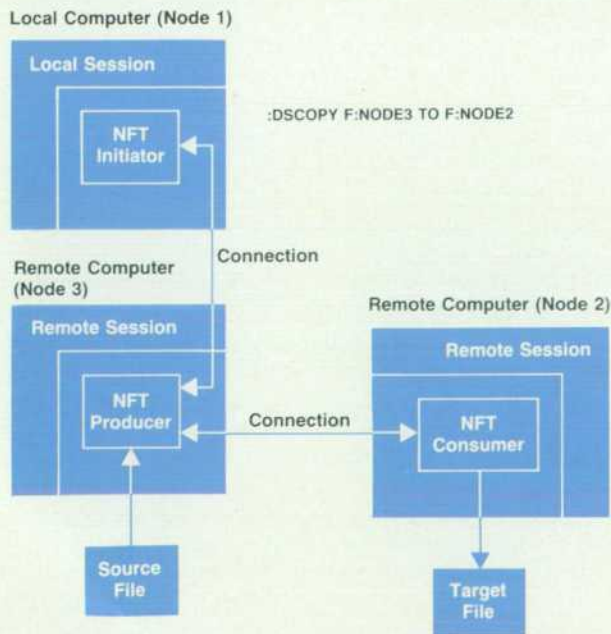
Local Computer (Node 1)

Local Session

NFT Initiator

:DSCOPY F:NODE3 TO F:NODE2

Connection

Remote Computer (Node 3)

Remote Session

NFT Producer

Connection

Remote Computer (Node 2)

Remote Session

NFT Consumer

Source File

Target File